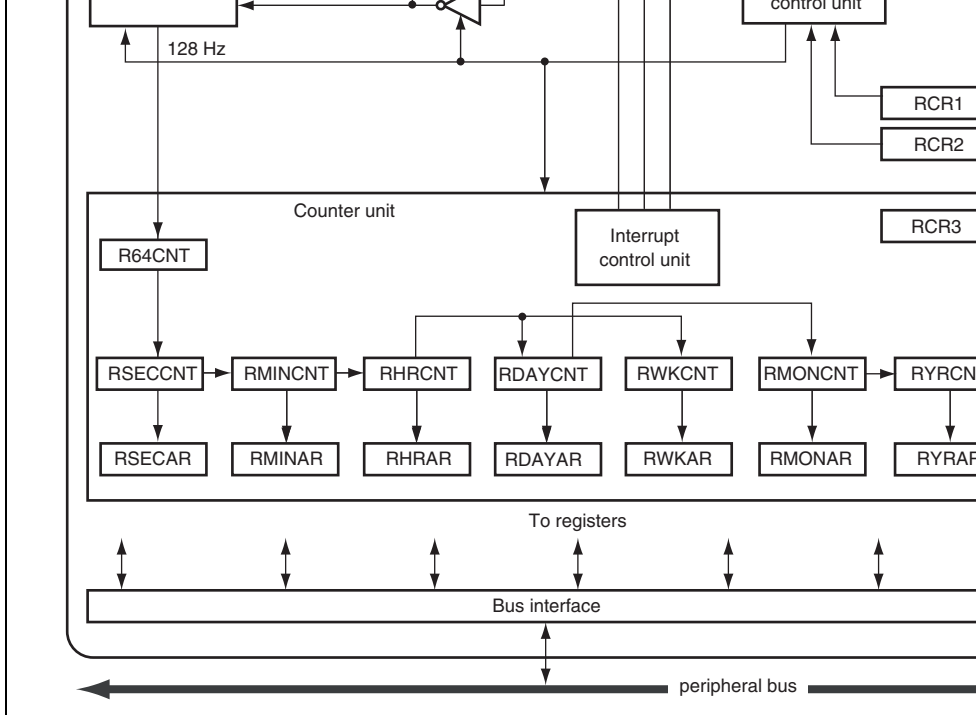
control unit

128 Hz

RCR1

RCR2

Counter unit

Interrupt control unit

RCR3

R64CNT

RSECCNT

RMINCNT

RHRCNT

RDAYCNT

RWKCNT

RMONCNT

RYRCN

RSECAR

RMINAR

RHRAR

RDAYAR

RWKAR

RMONAR

RYRAR

To registers

Bus interface

peripheral bus